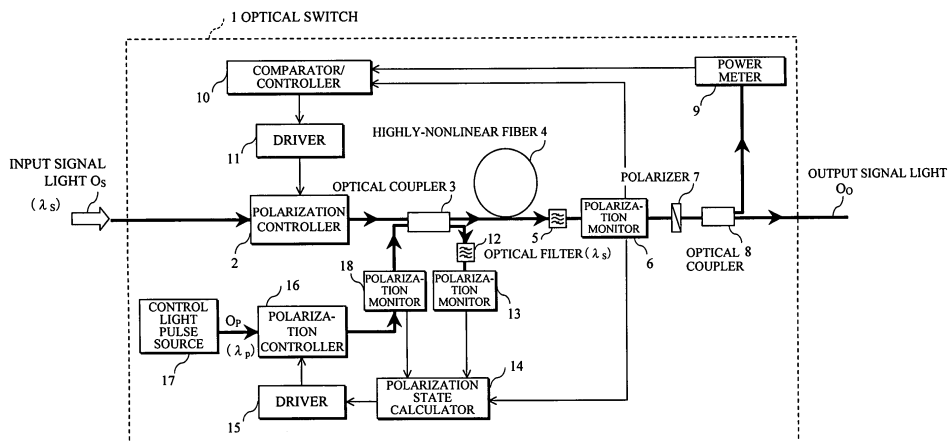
1 OPTICAL SWITCH

COMPARATOR/ CONTROLLER

10

POWER METER

9

DRIVER

11

HIGHLY-NONLINEAR FIBER 4

INPUT SIGNAL LIGHT $O_S$ ($\lambda_S$)

POLARIZATION CONTROLLER

2

OPTICAL COUPLER 3

12

5

OPTICAL FILTER ($\lambda_S$)

POLARIZATION MONITOR

6

POLARIZER 7

OPTICAL COUPLER

8

OUTPUT SIGNAL LIGHT $O_O$

18

POLARIZATION MONITOR

POLARIZATION MONITOR

13

CONTROL LIGHT PULSE SOURCE

17

$O_P$

($\lambda_p$)

16

POLARIZATION CONTROLLER

14

POLARIZATION STATE CALCULATOR

DRIVER

15